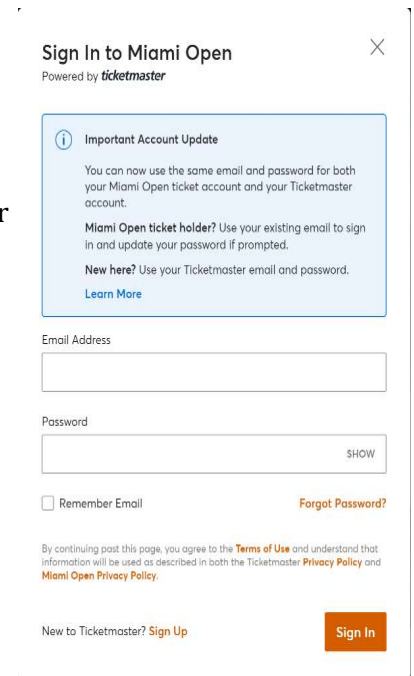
Sign In to Miami Open
Powered by ticketmaster

Important Account Update

You can now use the same email and password for both your Miami Open ticket account and your Ticketmaster account.

Miami Open ticket holder? Use your existing email to sign in and update your password if prompted.

New here? Use your Ticketmaster email and password.

Learn More

Email Address

Password

SHOW

Remember Email

Forgot Password?

By continuing past this page, you agree to the Terms of Use and understand that information will be used as described in both the Ticketmaster Privacy Policy and Miami Open Privacy Policy.

New to Ticketmaster? Sign Up

Sign In